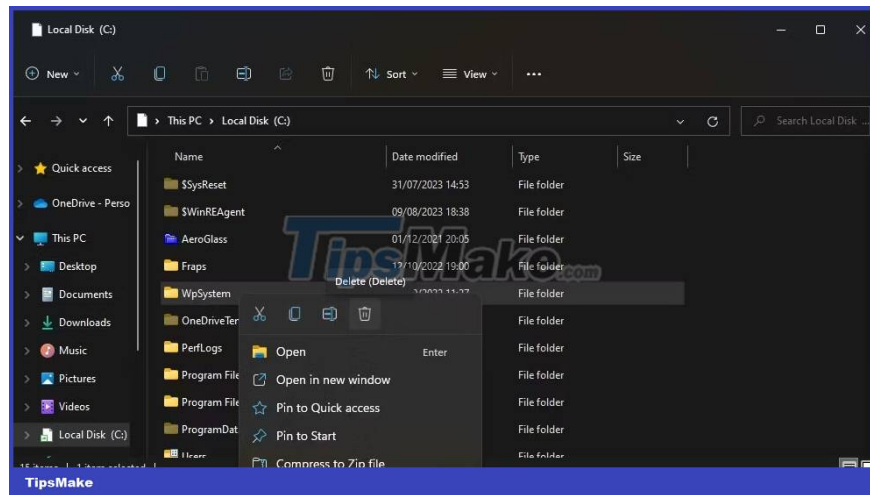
Local Disk (C:)

New Sort View ...

This PC > Local Disk (C:)

Search Local Disk

Quick access
OneDrive - Perso
This PC
Desktop
Documents
Downloads
Music
Pictures
Videos
Local Disk (C:)

| Name | Date modified | Type | Size |
|---|---|---|---|
| $SysReset | 31/07/2023 14:53 | File folder | |
| $WinREAgent | 09/08/2023 18:38 | File folder | |
| AeroGlass | 01/12/2021 20:05 | File folder | |
| Fraps | 12/10/2022 19:00 | File folder | |
| WpSystem | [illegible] | File folder | |
| OneDriveTer | | File folder | |
| PerfLogs | | File folder | |
| Program File | | File folder | |
| Program File | | File folder | |
| ProgramDat | | File folder | |
| Users | | File folder | |

Delete (Delete)

Open Enter
Open in new window
Pin to Quick access
Pin to Start
Compress to Zip file

15 items 1 item selected

TipsMake